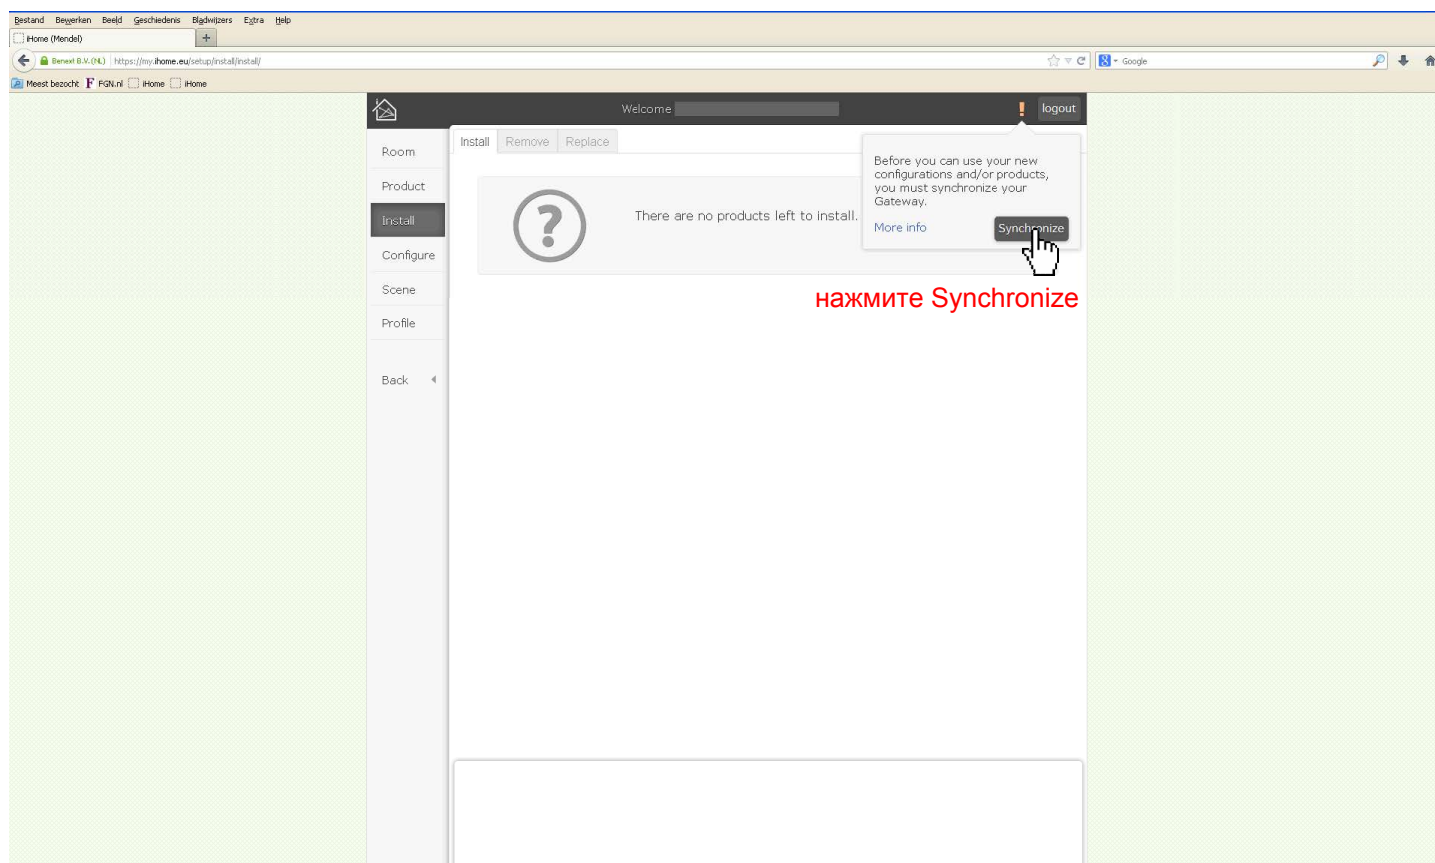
Bestand Bewerken Beeld Geschiedenis Bladwijzers Extra Help

iHome (Mendel)

+

Benext B.V. (NL) https://my.ihome.eu/setup/install/install/

Google

Meest bezocht FGN.nl iHome iHome

Welcome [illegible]

!

logout

Room

Product

Install

Configure

Scene

Profile

Back

Install Remove Replace

There are no products left to install.

Before you can use your new configurations and/or products, you must synchronize your Gateway.

More info

Synchronize

нажмите Synchronize